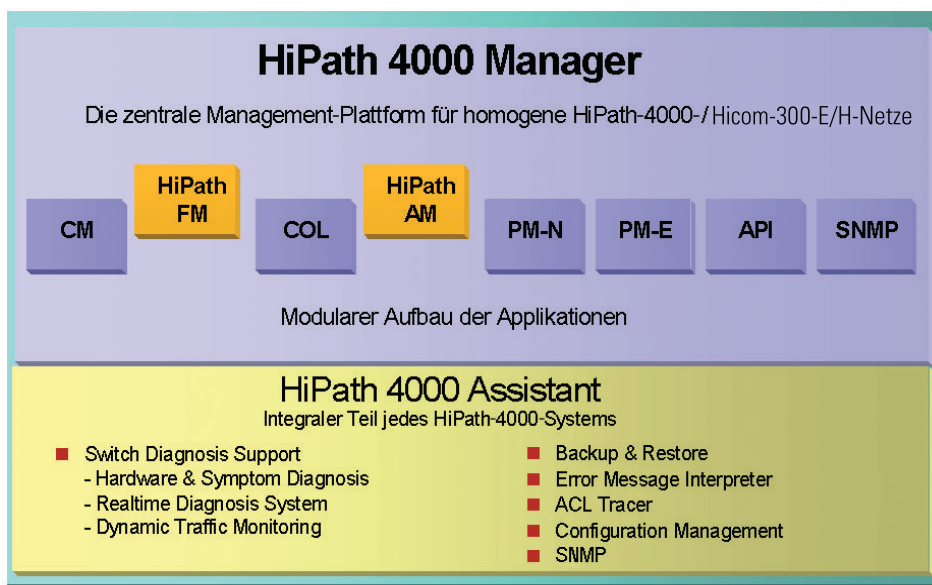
HiPath 4000 Manager

Die zentrale Management-Plattform für homogene HiPath-4000-/Hicom-300-E/H-Netze

CM

HiPath FM

COL

HiPath AM

PM-N

PM-E

API

SNMP

Modularer Aufbau der Applikationen

HiPath 4000 Assistant

Integraler Teil jedes HiPath-4000-Systems

Switch Diagnosis Support
- Hardware & Symptom Diagnosis
- Realtime Diagnosis System
- Dynamic Traffic Monitoring

Backup & Restore
Error Message Interpreter
ACL Tracer
Configuration Management
SNMP